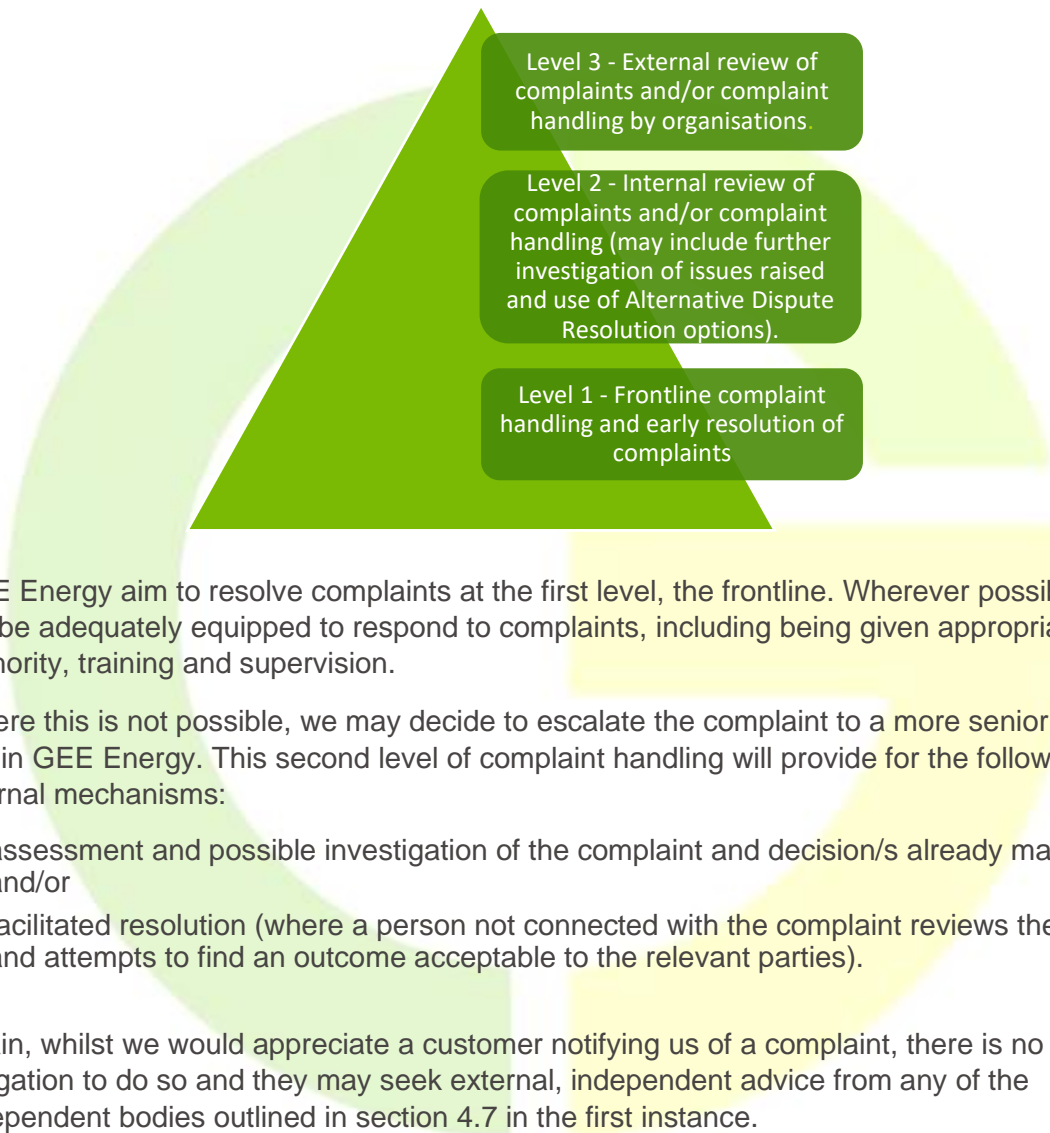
Level 3 - External review of complaints and/or complaint handling by organisations.

Level 2 - Internal review of complaints and/or complaint handling (may include further investigation of issues raised and use of Alternative Dispute Resolution options).

Level 1 - Frontline complaint handling and early resolution of complaints

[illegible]E Energy aim to resolve complaints at the first level, the frontline. Wherever possib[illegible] be adequately equipped to respond to complaints, including being given appropria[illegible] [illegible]hority, training and supervision.

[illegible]ere this is not possible, we may decide to escalate the complaint to a more senior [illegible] in GEE Energy. This second level of complaint handling will provide for the follow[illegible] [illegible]rnal mechanisms:

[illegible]assessment and possible investigation of the complaint and decision/s already ma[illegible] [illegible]nd/or

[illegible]acilitated resolution (where a person not connected with the complaint reviews the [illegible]nd attempts to find an outcome acceptable to the relevant parties).

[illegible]in, whilst we would appreciate a customer notifying us of a complaint, there is no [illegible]gation to do so and they may seek external, independent advice from any of the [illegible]ependent bodies outlined in section 4.7 in the first instance.